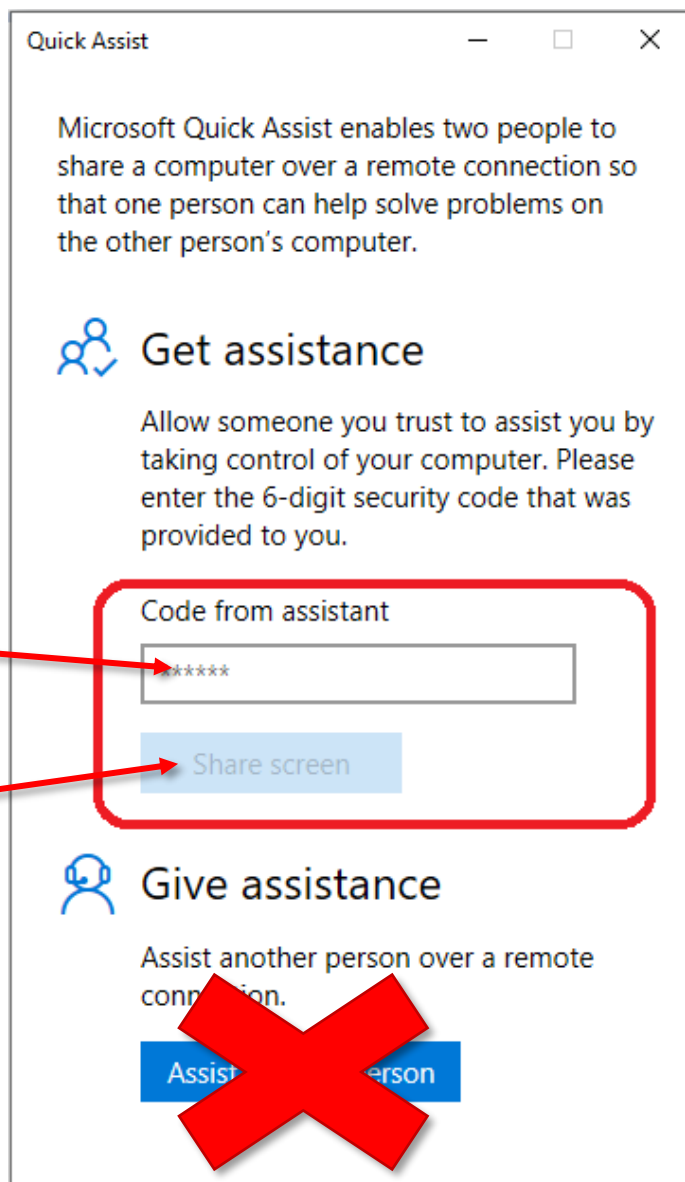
Quick Assist

Microsoft Quick Assist enables two people to share a computer over a remote connection so that one person can help solve problems on the other person's computer.

Get assistance

Allow someone you trust to assist you by taking control of your computer. Please enter the 6-digit security code that was provided to you.

Code from assistant

******

Share screen

Give assistance

Assist another person over a remote conn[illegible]ion.

Assist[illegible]erson